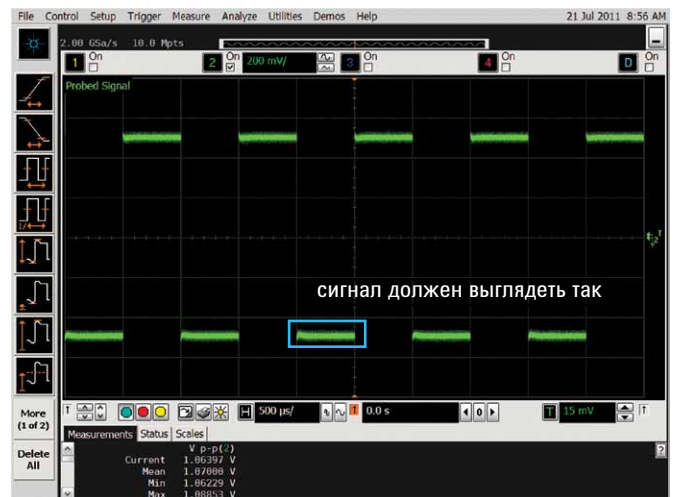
File Control Setup Trigger Measure Analyze Utilities Demos Help 21 Jul 2011 8:56 AM

2.00 GSa/s 10.0 Mpts

1 On

2 On 200 mV/

3 On

4 On

D On

Probed Signal

сигнал должен выглядеть так

More (1 of 2)

Delete All

500 µs/

0.0 s

15 mV

Measurements Status Scales

V p-p(2)
Current 1.06397 V
Mean 1.07000 V
Min 1.06229 V
Max 1.08853 V